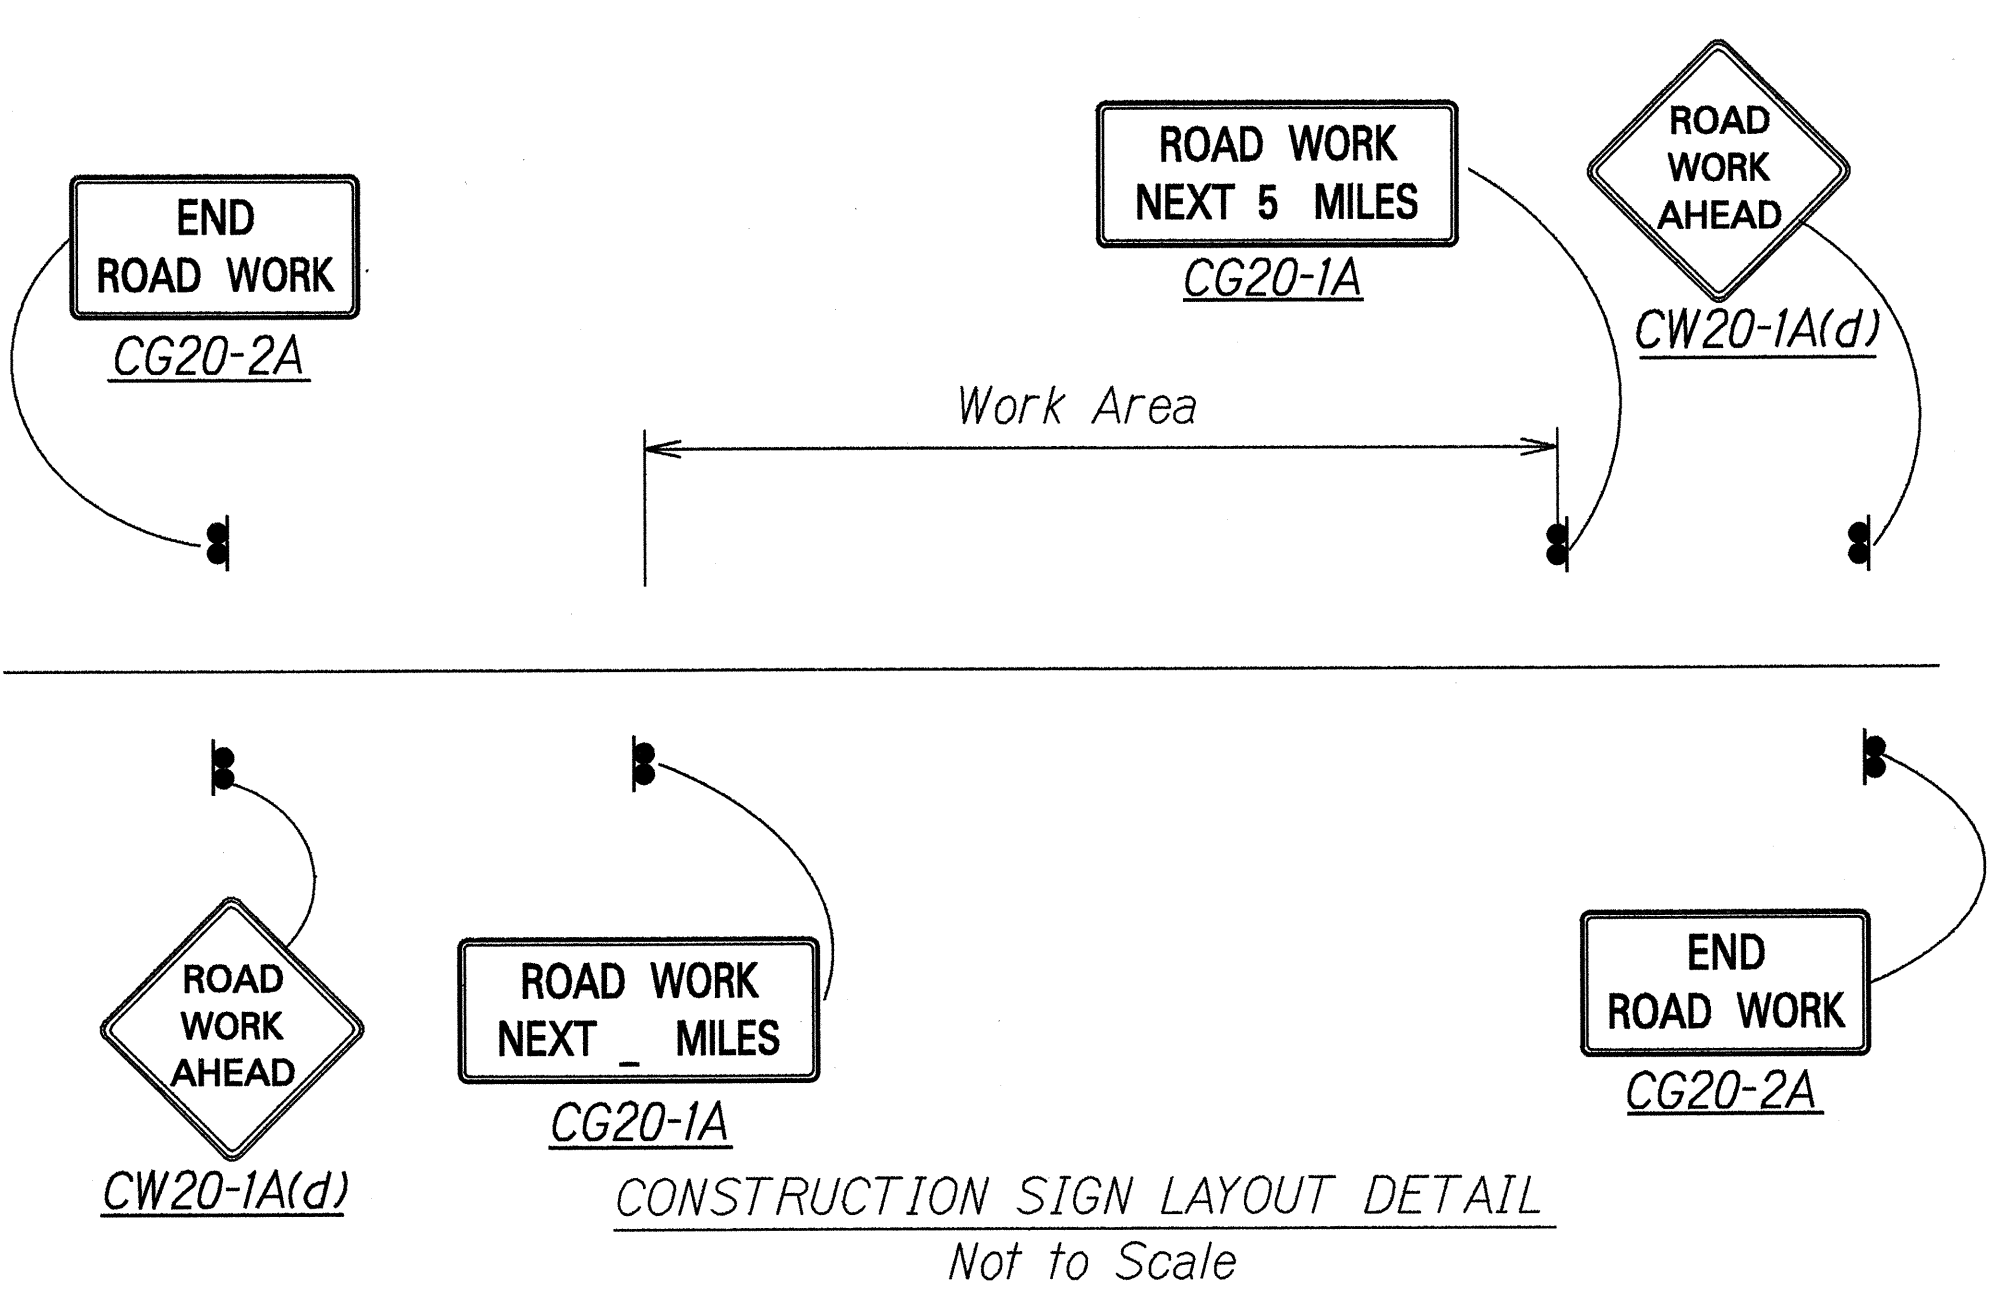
END ROAD WORK
CG20-2A

ROAD WORK NEXT 5 MILES
CG20-1A

ROAD WORK AHEAD
CW20-1A(d)

Work Area

ROAD WORK AHEAD
CW20-1A(d)

ROAD WORK NEXT _ MILES
CG20-1A

END ROAD WORK
CG20-2A

CONSTRUCTION SIGN LAYOUT DETAIL
Not to Scale